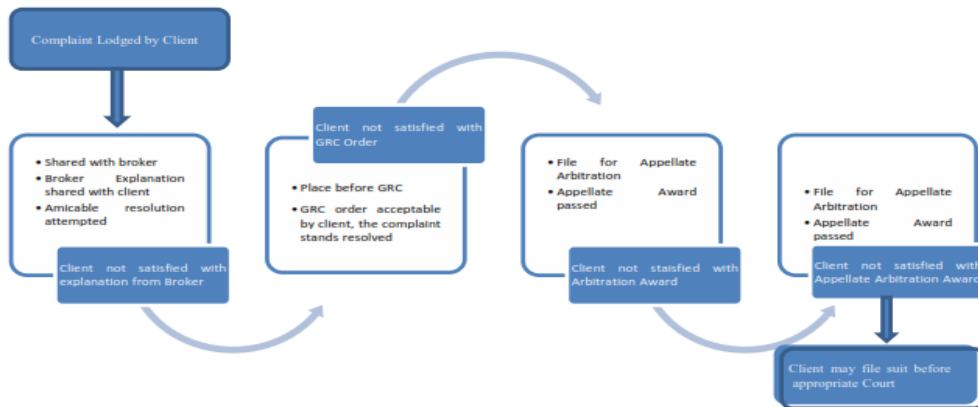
Complaint Lodged by Client

- Shared with broker
- Broker Explanation shared with client
- Amicable resolution attempted

Client not satisfied with explanation from Broker

Client not satisfied with GRC Order

- Place before GRC
- GRC order acceptable by client, the complaint stands resolved

- File for Appellate Arbitration
- Appellate Award passed

Client not staisfied with Arbitration Award

- File for Appellate Arbitration
- Appellate Award passed

Client not satisfied with Appellate Arbitration Awar

Client may file suit before appropriate Court